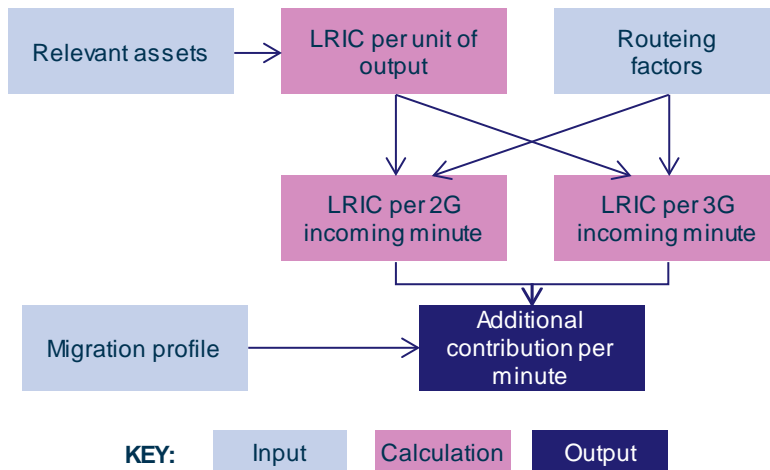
Relevant assets

LRIC per unit of output

Routeing factors

LRIC per 2G incoming minute

LRIC per 3G incoming minute

Migration profile

Additional contribution per minute

KEY: Input Calculation Output